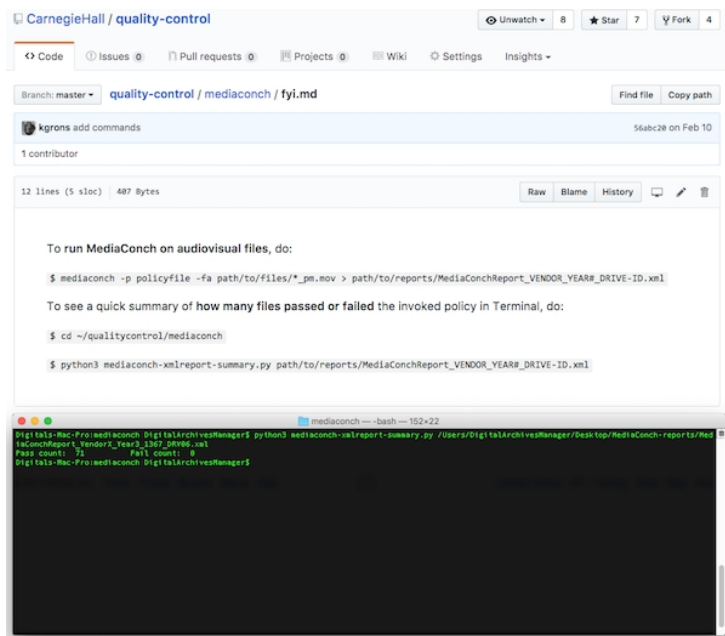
CarnegieHall / quality-control

Unwatch 8 Star 7 Fork 4

Code Issues 0 Pull requests 0 Projects 0 Wiki Settings Insights

Branch: master quality-control / mediaconch / fyi.md

Find file Copy path

kgrons add commands 56abc20 on Feb 10

1 contributor

12 lines (5 sloc) 407 Bytes

Raw Blame History

To run MediaConch on audiovisual files, do:

$ mediaconch -p policyfile -fa path/to/files/*_pm.mov > path/to/reports/MediaConchReport_VENDOR_YEAR#_DRIVE-ID.xml

To see a quick summary of how many files passed or failed the invoked policy in Terminal, do:

$ cd ~/qualitycontrol/mediaconch

$ python3 mediaconch-xmlreport-summary.py path/to/reports/MediaConchReport_VENDOR_YEAR#_DRIVE-ID.xml

mediaconch — -bash — 152×22

Digitals-Mac-Pro:mediaconch DigitalArchivesManager$ python3 mediaconch-xmlreport-summary.py /Users/DigitalArchivesManager/Desktop/MediaConch-reports/MediaConchReport_VendorX_Year3_1367_DRV06.xml
Pass count: 71 Fail count: 0
Digitals-Mac-Pro:mediaconch DigitalArchivesManager$